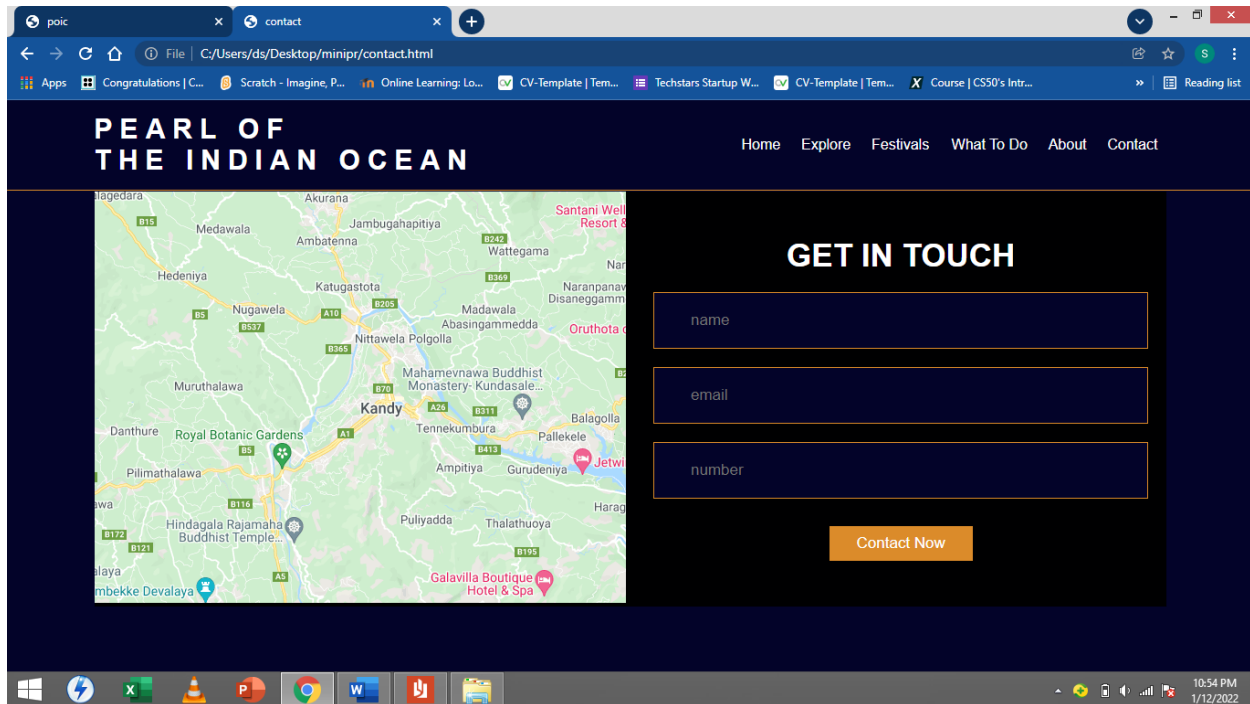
poic
contact
File | C:/Users/ds/Desktop/minipr/contact.html
Apps  Congratulations | C...  Scratch - Imagine, P...  Online Learning: Lo...  CV-Template | Tem...  Techstars Startup W...  CV-Template | Tem...  Course | CS50's Intr...  »  Reading list

PEARL OF
THE INDIAN OCEAN

Home  Explore  Festivals  What To Do  About  Contact

Alagedara  Akurana  Santani Well Resort &  B15  Medawala  Jambugahapitiya  Ambatenna  B242  Wattegama  Nar  B369  Hedeniya  Katugastota  Naranpanav Disaneggamm  B205  Madawala  B5  Nugawela  A10  Abasingammedda  Oruthota  B537  Nittawela Polgolla  B365  Mahamevnawa Buddhist Monastery- Kundasale...  Muruthalawa  B70  Kandy  A26  B311  Balagolla  Danthure  Royal Botanic Gardens  A1  Tennekumbura  Pallekele  B5  B413  Jetwi  Pilimathalawa  Ampitiya  Gurudeniya  awa  B116  Harag  Hindagala Rajamaha Buddhist Temple...  Puliyadda  Thalathuoya  B172  B121  B195  alaya  A5  Galavilla Boutique Hotel & Spa  mbekke Devalaya

GET IN TOUCH

name

email

number

Contact Now

10:54 PM
1/12/2022